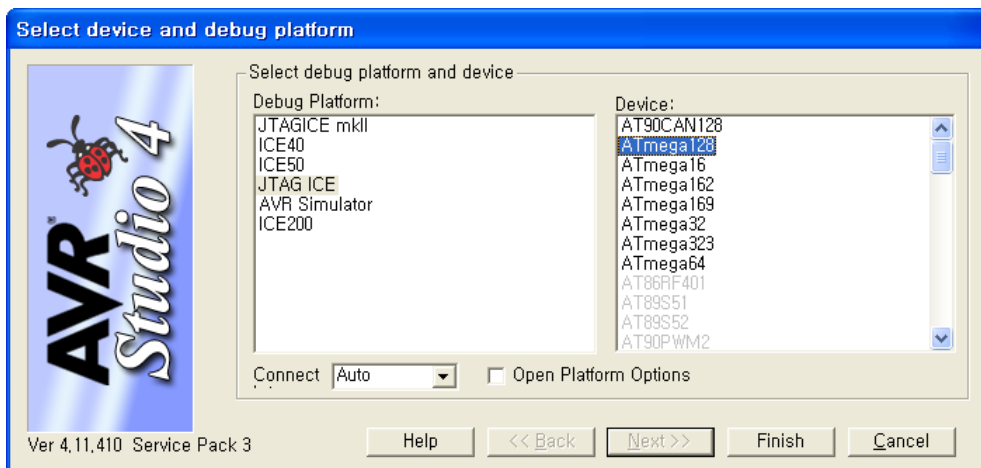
Select device and debug platform

AVR Studio 4

Select debug platform and device

Debug Platform:
JTAGICE mkII
ICE40
ICE50
JTAG ICE
AVR Simulator
ICE200

Device:
AT90CAN128
ATmega128
ATmega16
ATmega162
ATmega169
ATmega32
ATmega323
ATmega64
AT86RF401
AT89S51
AT89S52
AT90PWM2

Connect Auto

Open Platform Options

Ver 4.11.410 Service Pack 3

Help

<< Back

Next >>

Finish

Cancel